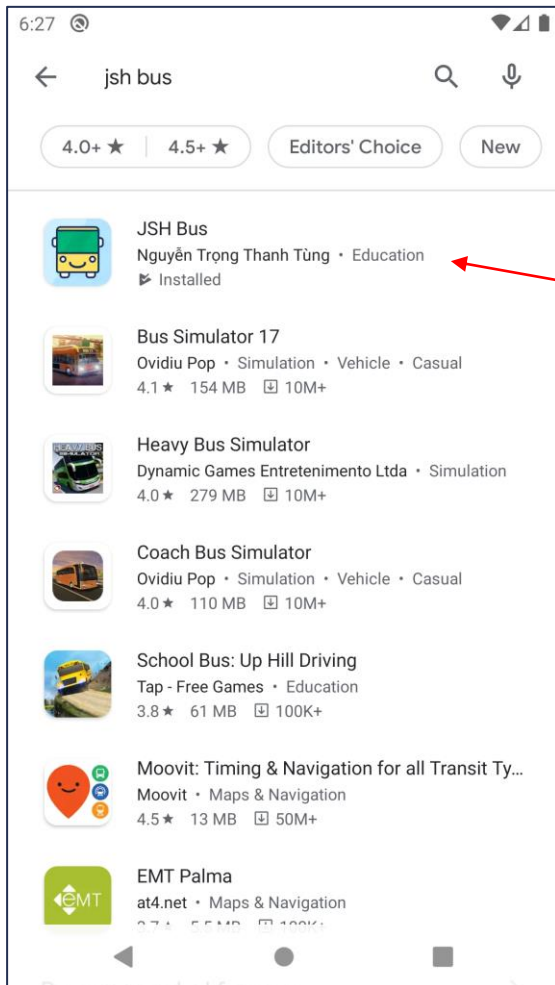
6:27

jsh bus

4.0+ ★ | 4.5+ ★ | Editors' Choice | New

JSH Bus
Nguyễn Trọng Thanh Tùng • Education
Installed

Bus Simulator 17
Ovidiu Pop • Simulation • Vehicle • Casual
4.1★ 154 MB 10M+

Heavy Bus Simulator
Dynamic Games Entretenimento Ltda • Simulation
4.0★ 279 MB 10M+

Coach Bus Simulator
Ovidiu Pop • Simulation • Vehicle • Casual
4.0★ 110 MB 10M+

School Bus: Up Hill Driving
Tap - Free Games • Education
3.8★ 61 MB 100K+

Moovit: Timing & Navigation for all Transit Ty...
Moovit • Maps & Navigation
4.5★ 13 MB 50M+

EMT Palma
at4.net • Maps & Navigation
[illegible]